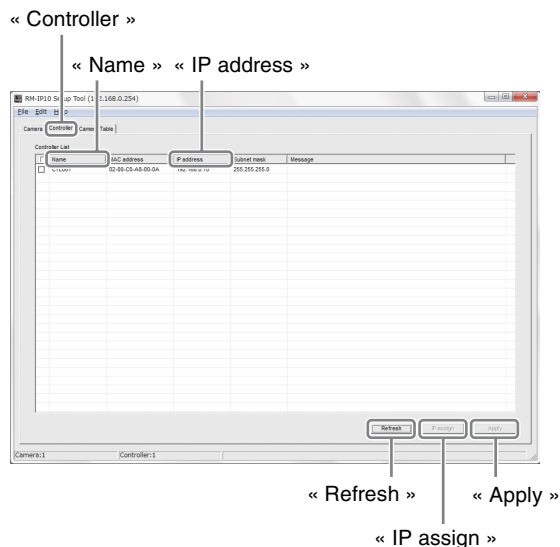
« Controller »

« Name » « IP address »

RM-IP10 Setup Tool (192.168.0.254)

File Edit Help

Camera Controller Camera Table

Controller List

| | Name | MAC address | IP address | Subnet mask | Message |
|---|---|---|---|---|---|
| ☐ | CTL001 | 02-00-C0-A8-00-0A | 192.168.0.10 | 255.255.255.0 | |

Refresh IP assign Apply

Camera:1 Controller:1

« Refresh » « Apply »

« IP assign »